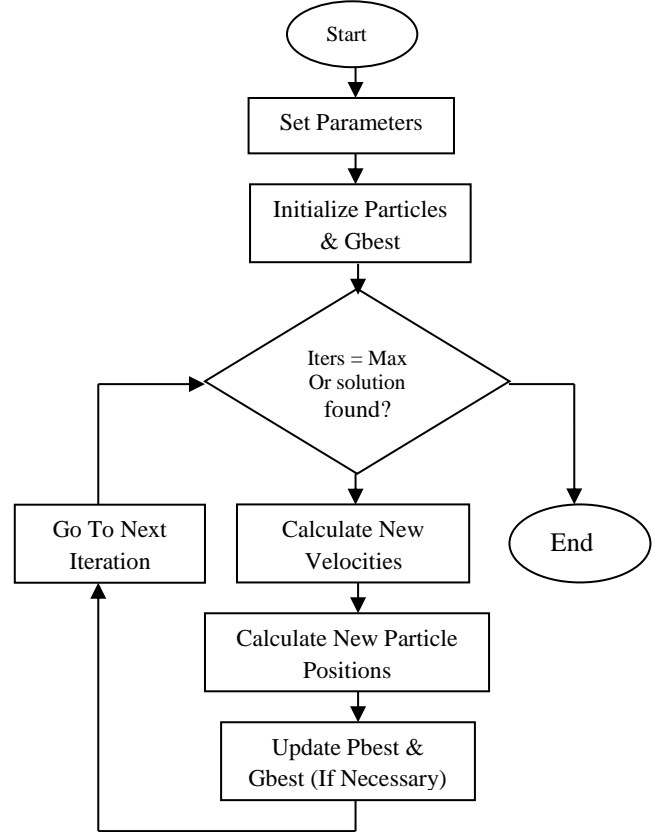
Start

Set Parameters

Initialize Particles & Gbest

Iters = Max Or solution found?

Go To Next Iteration

Calculate New Velocities

End

Calculate New Particle Positions

Update Pbest & Gbest (If Necessary)